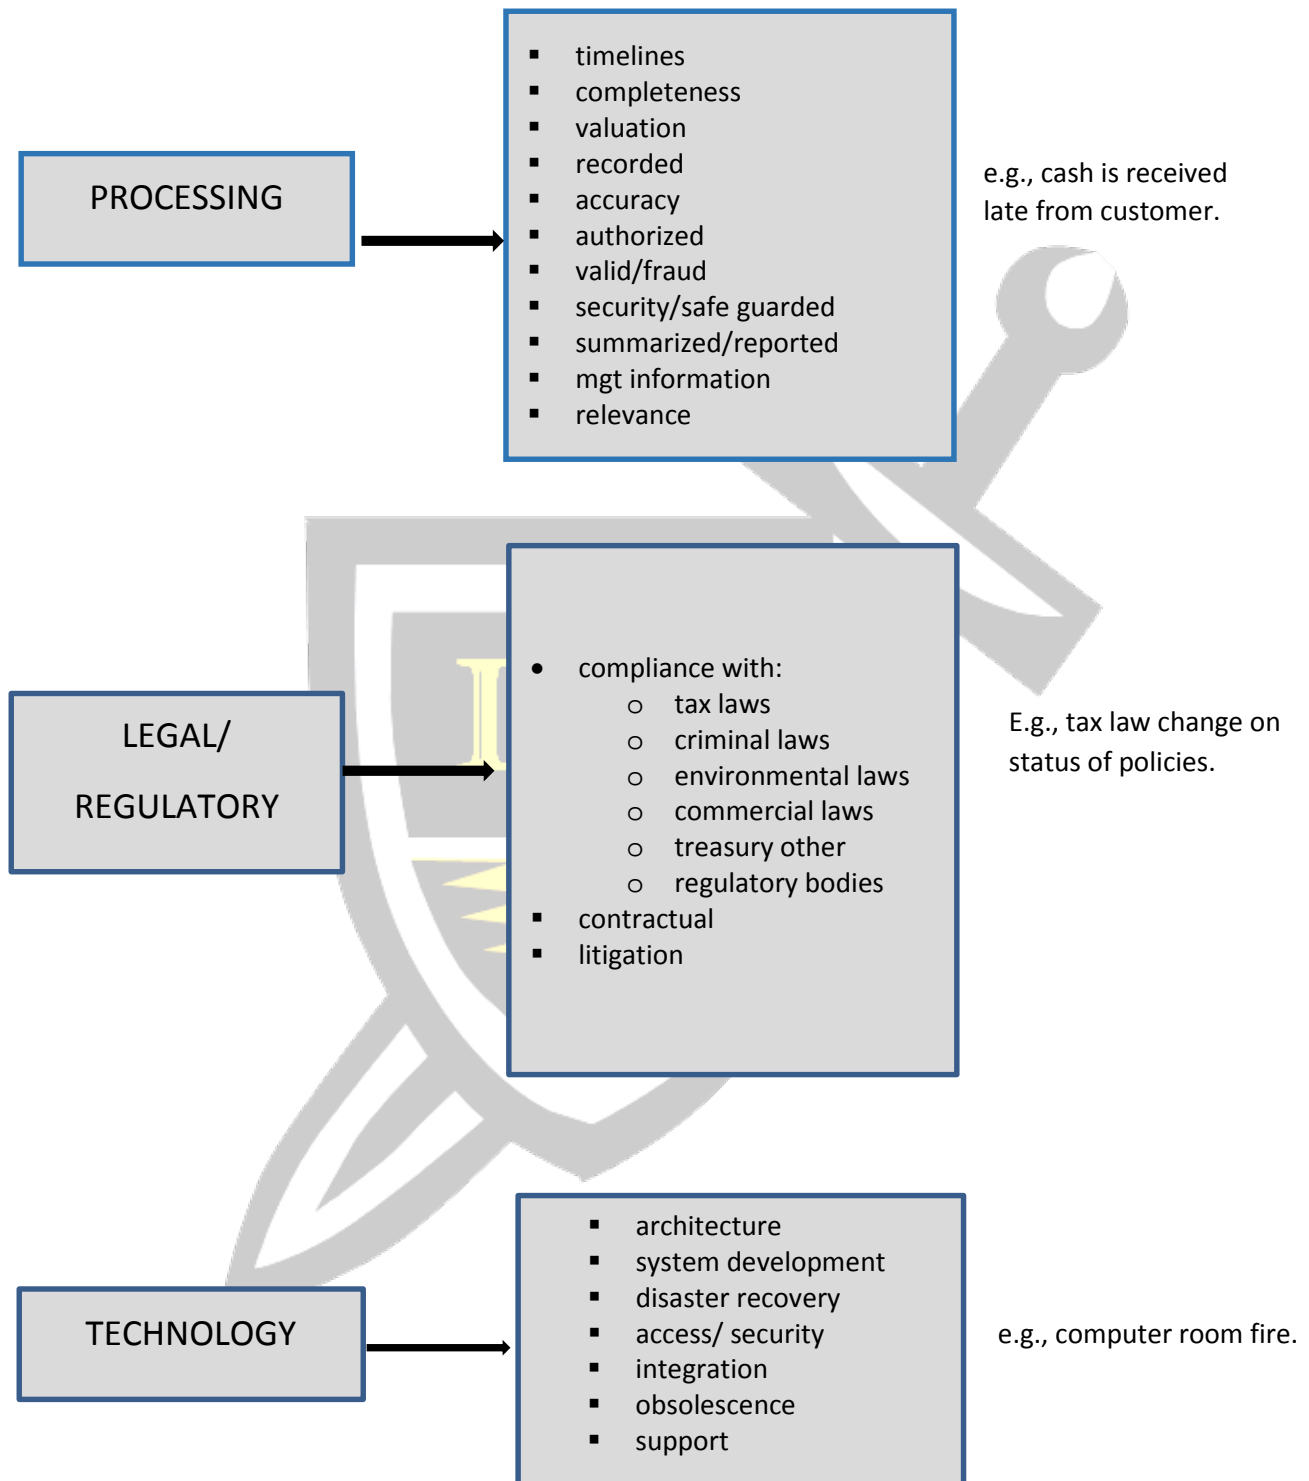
PROCESSING

- timelines
- completeness
- valuation
- recorded
- accuracy
- authorized
- valid/fraud
- security/safe guarded
- summarized/reported
- mgt information
- relevance

e.g., cash is received late from customer.

LEGAL/
REGULATORY

- compliance with:
  - tax laws
  - criminal laws
  - environmental laws
  - commercial laws
  - treasury other
  - regulatory bodies
- contractual
- litigation

E.g., tax law change on status of policies.

TECHNOLOGY

- architecture
- system development
- disaster recovery
- access/ security
- integration
- obsolescence
- support

e.g., computer room fire.